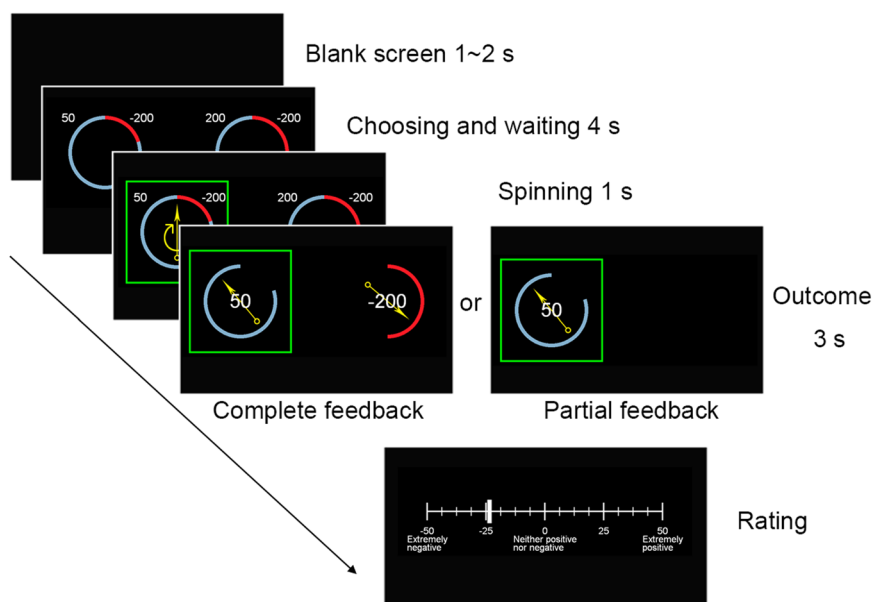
Blank screen 1~2 s

50 -200 200 -200

Choosing and waiting 4 s

50 -200 200 -200

Spinning 1 s

50 -200

or

50

Outcome 3 s

Complete feedback

Partial feedback

-50 Extremely negative -25 0 Neither positive nor negative 25 50 Extremely positive

Rating